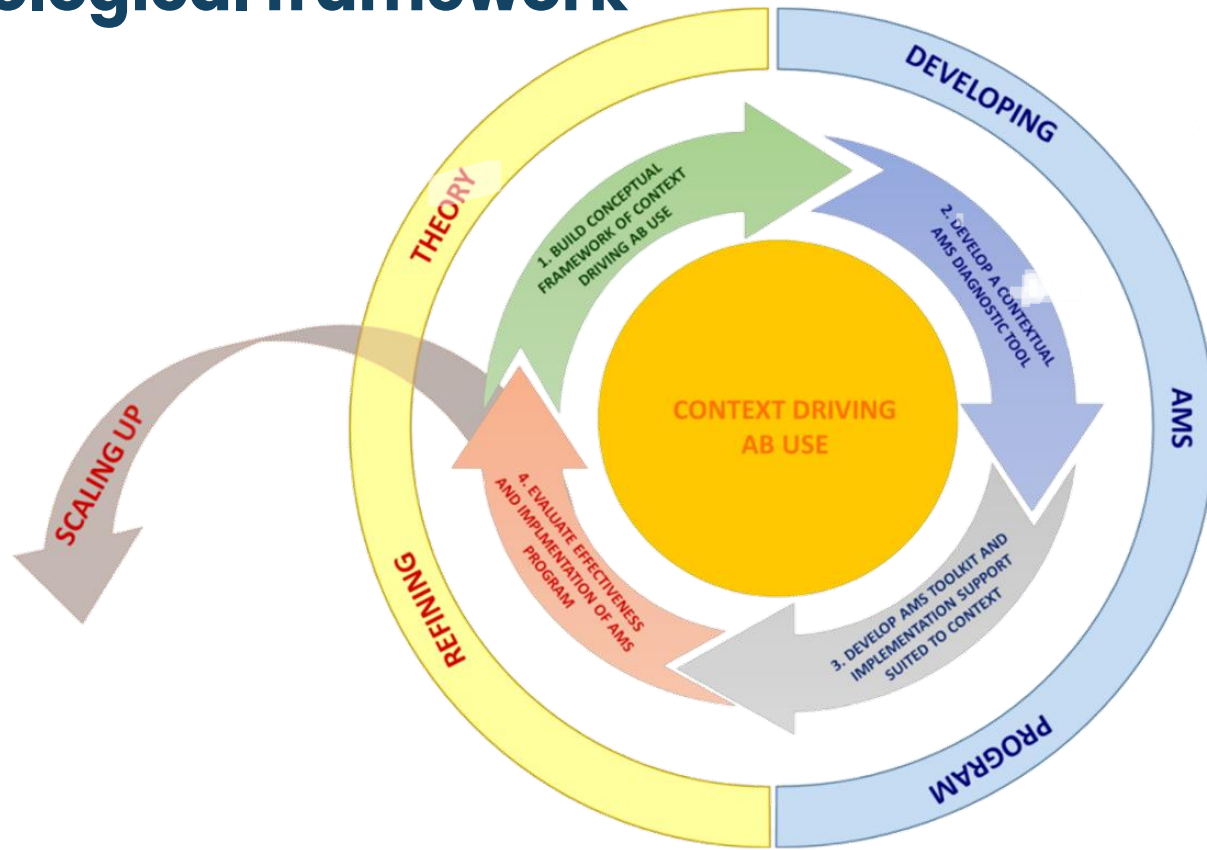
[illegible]ological framework

THEORY

DEVELOPING

AMS

PROGRAM

REFINING

SCALING UP

1. BUILD CONCEPTUAL FRAMEWORK OF CONTEXT DRIVING AB USE

2. DEVELOP A CONTEXTUAL AMS DIAGNOSTIC TOOL

3. DEVELOP AMS TOOLKIT AND IMPLEMENTATION SUPPORT SUITED TO CONTEXT

4. EVALUATE EFFECTIVENESS AND IMPLMENTATION OF AMS PROGRAM

CONTEXT DRIVING AB USE